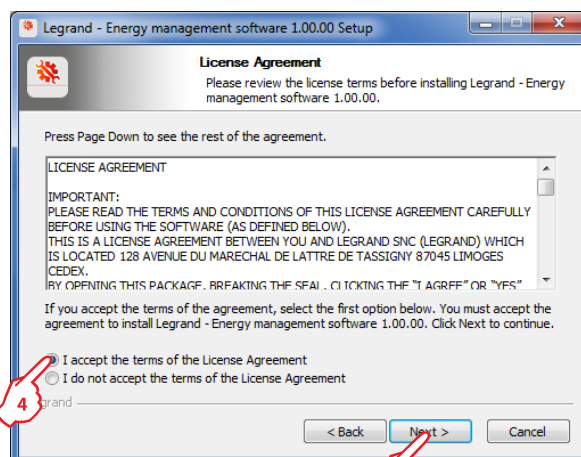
Legrand - Energy management software 1.00.00 Setup

License Agreement

Please review the license terms before installing Legrand - Energy management software 1.00.00.

Press Page Down to see the rest of the agreement.

LICENSE AGREEMENT

IMPORTANT:
PLEASE READ THE TERMS AND CONDITIONS OF THIS LICENSE AGREEMENT CAREFULLY BEFORE USING THE SOFTWARE (AS DEFINED BELOW).
THIS IS A LICENSE AGREEMENT BETWEEN YOU AND LEGRAND SNC (LEGRAND) WHICH IS LOCATED 128 AVENUE DU MARECHAL DE LATTRE DE TASSIGNY 87045 LIMOGES CEDEX.
BY OPENING THIS PACKAGE, BREAKING THE SEAL, CLICKING THE "I AGREE" OR "YES"

If you accept the terms of the agreement, select the first option below. You must accept the agreement to install Legrand - Energy management software 1.00.00. Click Next to continue.

I accept the terms of the License Agreement
I do not accept the terms of the License Agreement

4

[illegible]grand

< Back

Next >

Cancel